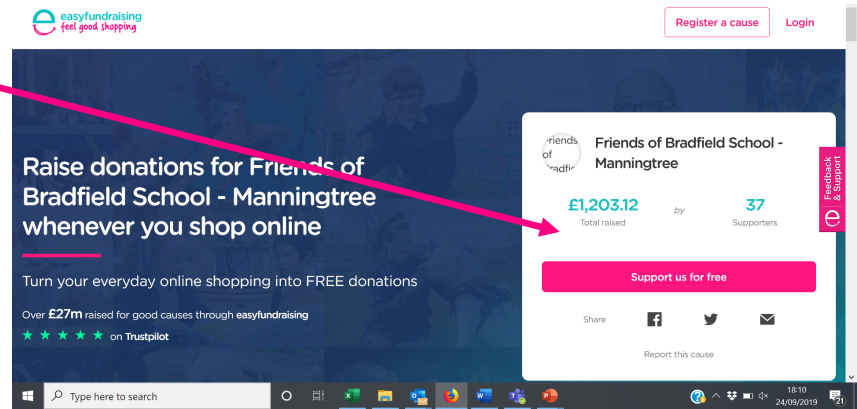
easyfundraising
feel good shopping

Register a cause

Login

Raise donations for Friends of Bradfield School - Manningtree whenever you shop online

Turn your everyday online shopping into FREE donations

Over £27m raised for good causes through easyfundraising

on Trustpilot

riends of radfie

Friends of Bradfield School - Manningtree

£1,203.12
Total raised

by

37
Supporters

Support us for free

Share

Report this cause

Feedback & Support

Type here to search

18:10
24/09/2019

21